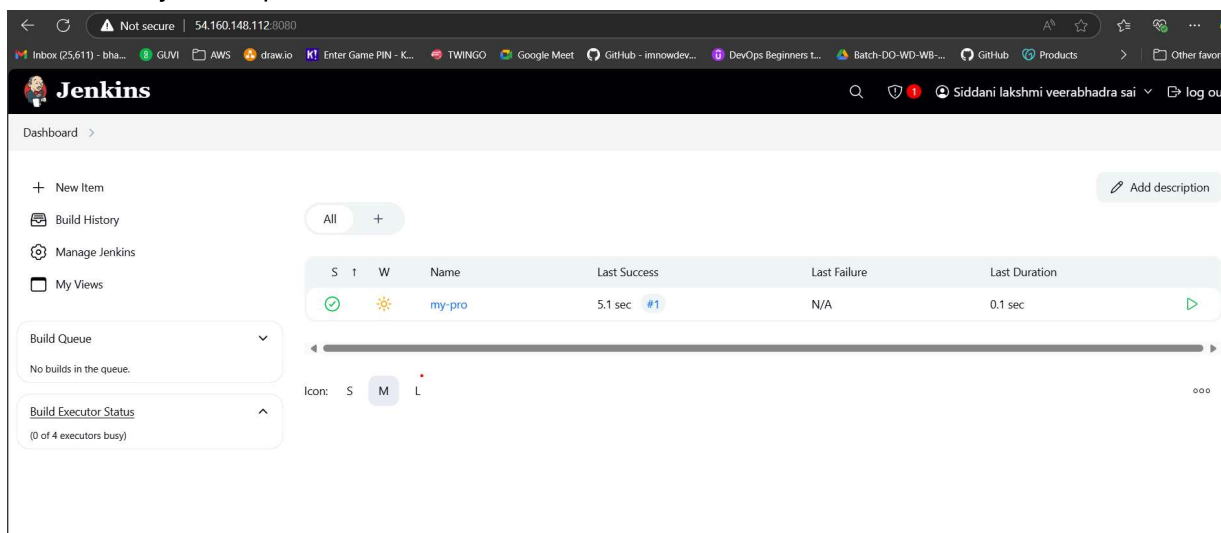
Not secure | 54.160.148.112:8080

Inbox (25,611) - bha... GUVI AWS draw.io Enter Game PIN - K... TWINGO Google Meet GitHub - imnowdev... DevOps Beginners t... Batch-DO-WD-WB-... GitHub Products Other favor

Jenkins

1 Siddani lakshmi veerabhadra sai log ou

Dashboard >

+ New Item

Build History

Manage Jenkins

My Views

Add description

All +

| S | ↑ | W | Name | Last Success | Last Failure | Last Duration |
|---|---|---|---|---|---|---|
| | | | my-pro | 5.1 sec #1 | N/A | 0.1 sec |

Build Queue

No builds in the queue.

Build Executor Status

(0 of 4 executors busy)

Icon: S M L